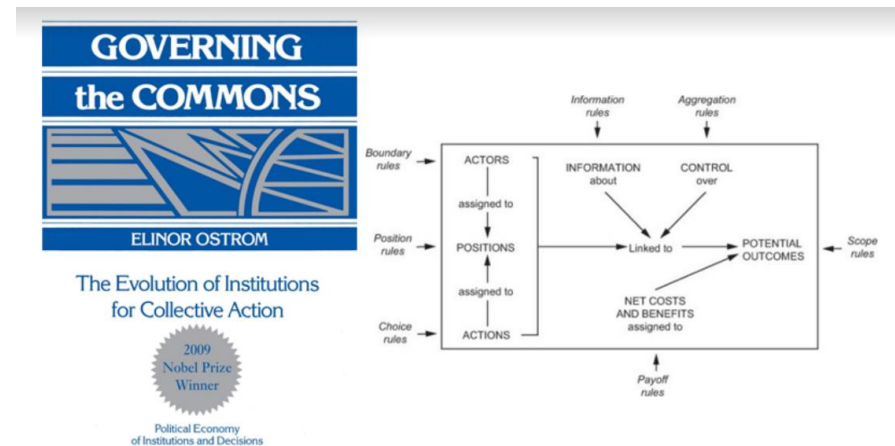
GOVERNING
the COMMONS

ELINOR OSTROM

The Evolution of Institutions for Collective Action

2009
Nobel Prize
Winner

Political Economy of Institutions and Decisions

Information rules

Aggregation rules

Boundary rules

Position rules

Choice rules

Scope rules

Payoff rules

ACTORS

assigned to

POSITIONS

assigned to

ACTIONS

INFORMATION about

CONTROL over

Linked to

POTENTIAL OUTCOMES

NET COSTS AND BENEFITS assigned to